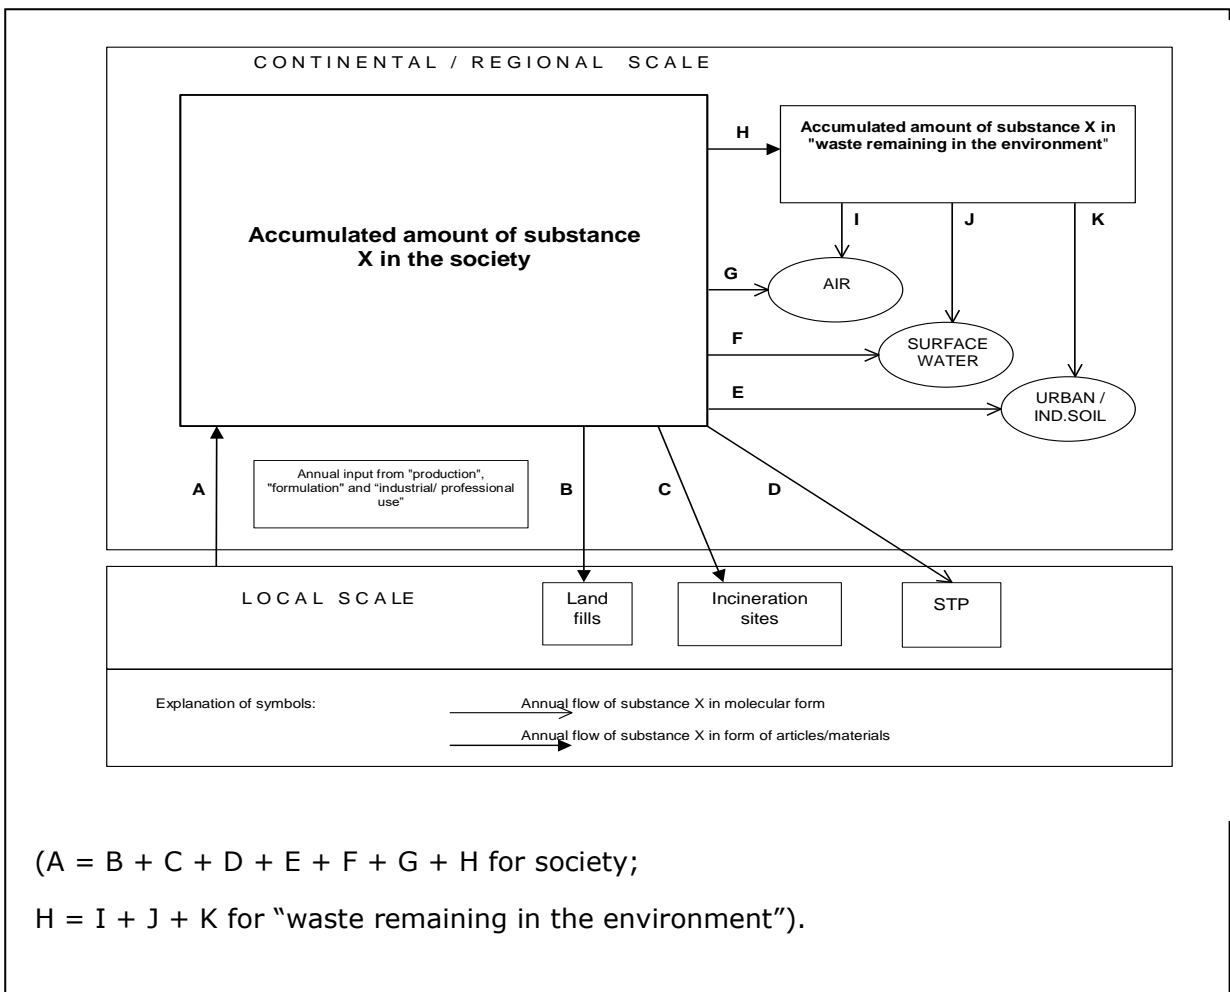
CONTINENTAL / REGIONAL SCALE

Accumulated amount of substance X in the society

H

Accumulated amount of substance X in "waste remaining in the environment"

I

J

K

G

AIR

F

SURFACE WATER

E

URBAN / IND.SOIL

Annual input from "production", "formulation" and "industrial/ professional use"

A

B

C

D

LOCAL SCALE

Land fills

Incineration sites

STP

Explanation of symbols:

Annual flow of substance X in molecular form

Annual flow of substance X in form of articles/materials

(A = B + C + D + E + F + G + H for society;

H = I + J + K for "waste remaining in the environment").